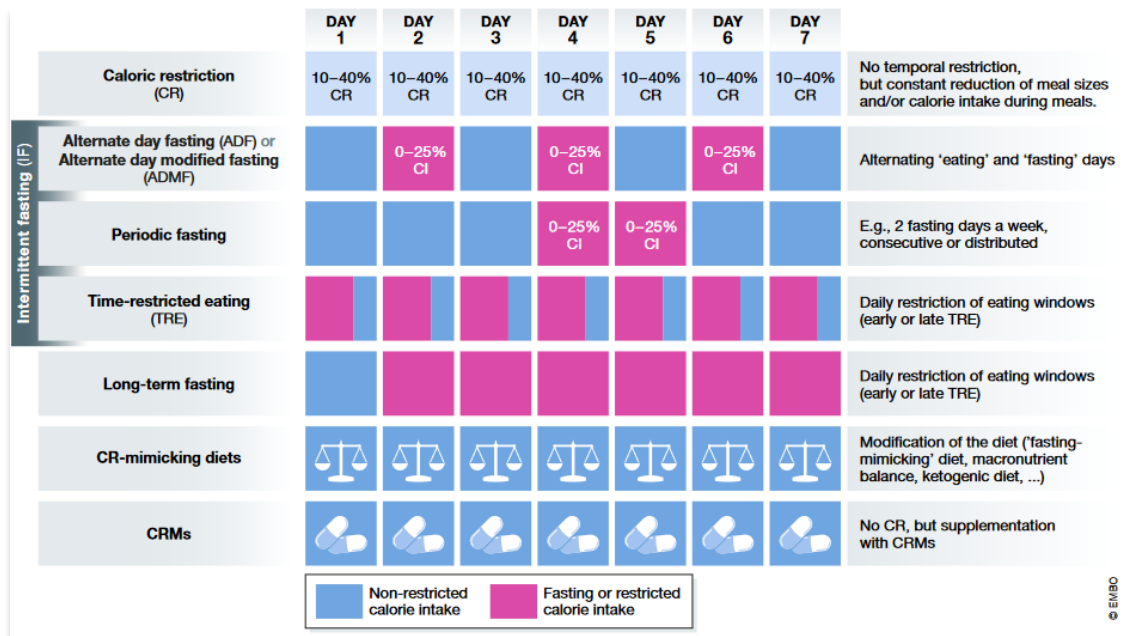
| | DAY 1 | DAY 2 | DAY 3 | DAY 4 | DAY 5 | DAY 6 | DAY 7 | |
|---|---|---|---|---|---|---|---|---|
| **Caloric restriction** (CR) | 10–40% CR | 10–40% CR | 10–40% CR | 10–40% CR | 10–40% CR | 10–40% CR | 10–40% CR | No temporal restriction, but constant reduction of meal sizes and/or calorie intake during meals. |
| **Alternate day fasting** (ADF) or **Alternate day modified fasting** (ADMF) | | 0–25% CI | | 0–25% CI | | 0–25% CI | | Alternating 'eating' and 'fasting' days |
| **Periodic fasting** | | | | 0–25% CI | 0–25% CI | | | E.g., 2 fasting days a week, consecutive or distributed |
| **Time-restricted eating** (TRE) | | | | | | | | Daily restriction of eating windows (early or late TRE) |
| **Long-term fasting** | | | | | | | | Daily restriction of eating windows (early or late TRE) |
| **CR-mimicking diets** | | | | | | | | Modification of the diet ('fasting-mimicking' diet, macronutrient balance, ketogenic diet, ...) |
| **CRMs** | | | | | | | | No CR, but supplementation with CRMs |

Intermittent fasting (IF)

Non-restricted calorie intake

Fasting or restricted calorie intake

© EMBO